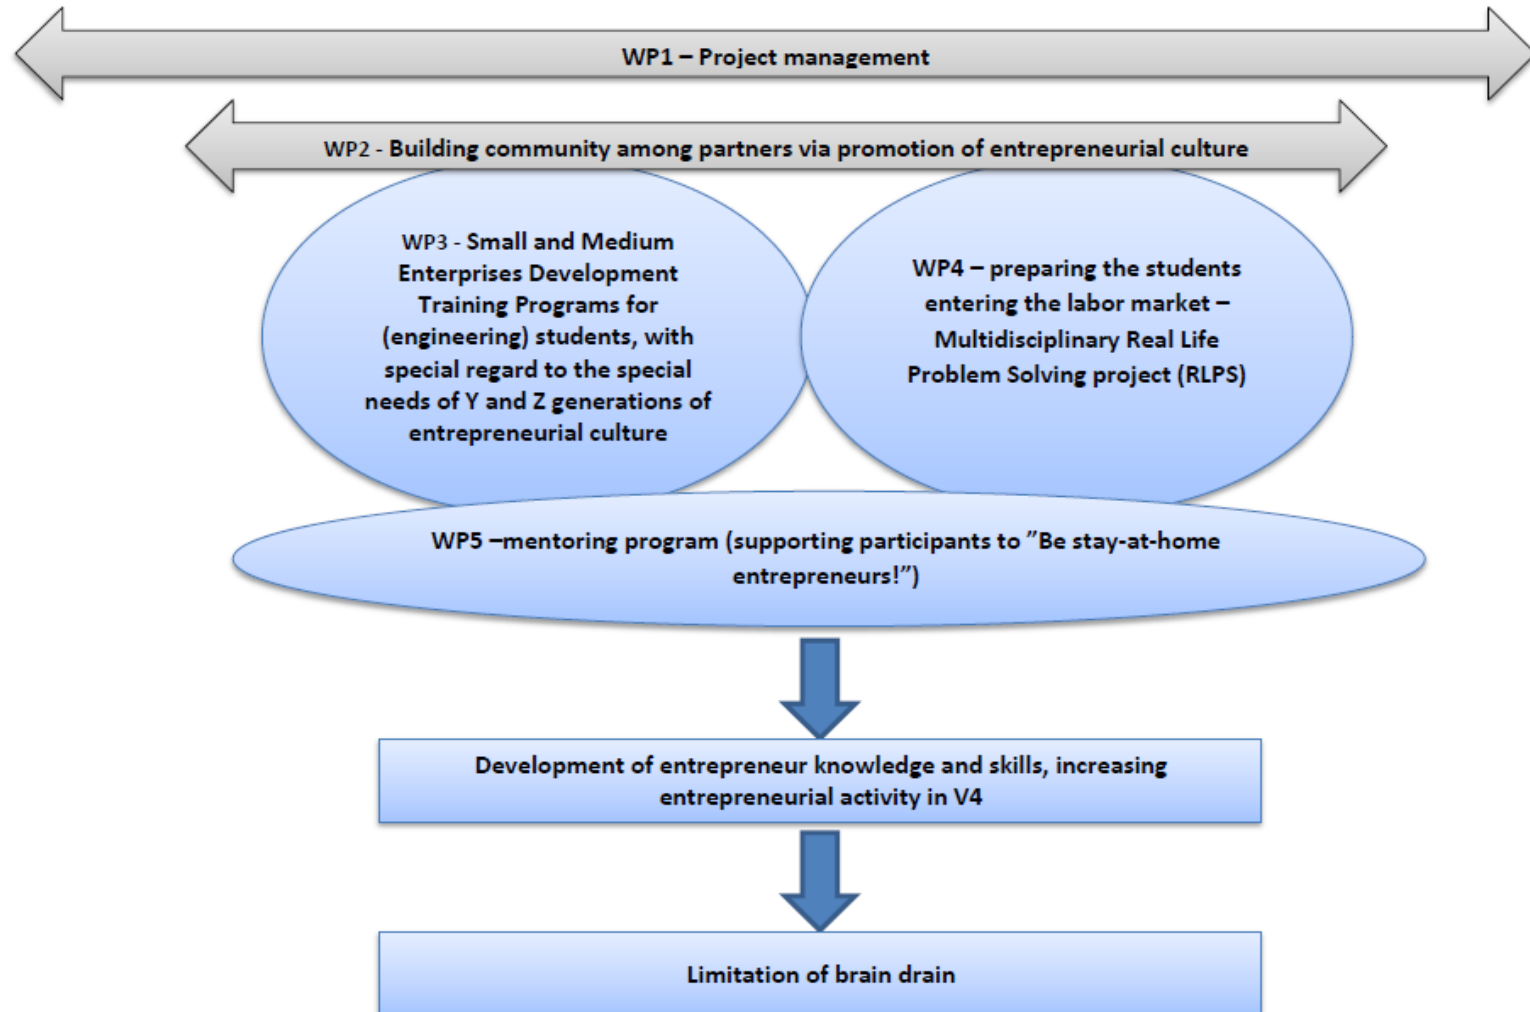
WP1 – Project management

WP2 - Building community among partners via promotion of entrepreneurial culture

WP3 - Small and Medium Enterprises Development Training Programs for (engineering) students, with special regard to the special needs of Y and Z generations of entrepreneurial culture

WP4 – preparing the students entering the labor market – Multidisciplinary Real Life Problem Solving project (RLPS)

WP5 –mentoring program (supporting participants to ”Be stay-at-home entrepreneurs!”)

Development of entrepreneur knowledge and skills, increasing entrepreneurial activity in V4

Limitation of brain drain